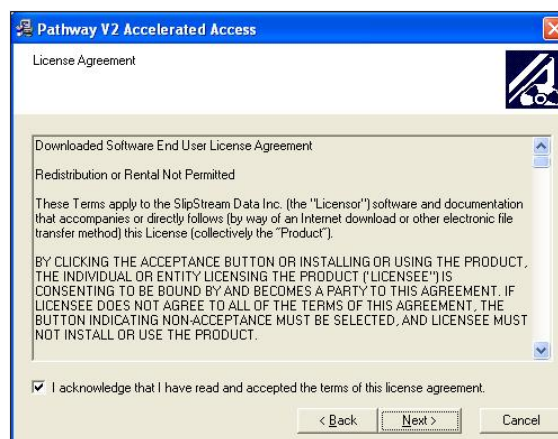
Pathway V2 Accelerated Access

License Agreement

Downloaded Software End User License Agreement

Redistribution or Rental Not Permitted

These Terms apply to the SlipStream Data Inc. (the "Licensor") software and documentation that accompanies or directly follows (by way of an Internet download or other electronic file transfer method) this License (collectively the "Product").

BY CLICKING THE ACCEPTANCE BUTTON OR INSTALLING OR USING THE PRODUCT, THE INDIVIDUAL OR ENTITY LICENSING THE PRODUCT ("LICENSEE") IS CONSENTING TO BE BOUND BY AND BECOMES A PARTY TO THIS AGREEMENT. IF LICENSEE DOES NOT AGREE TO ALL OF THE TERMS OF THIS AGREEMENT, THE BUTTON INDICATING NON-ACCEPTANCE MUST BE SELECTED, AND LICENSEE MUST NOT INSTALL OR USE THE PRODUCT.

☑ I acknowledge that I have read and accepted the terms of this license agreement.

< Back | Next > | Cancel